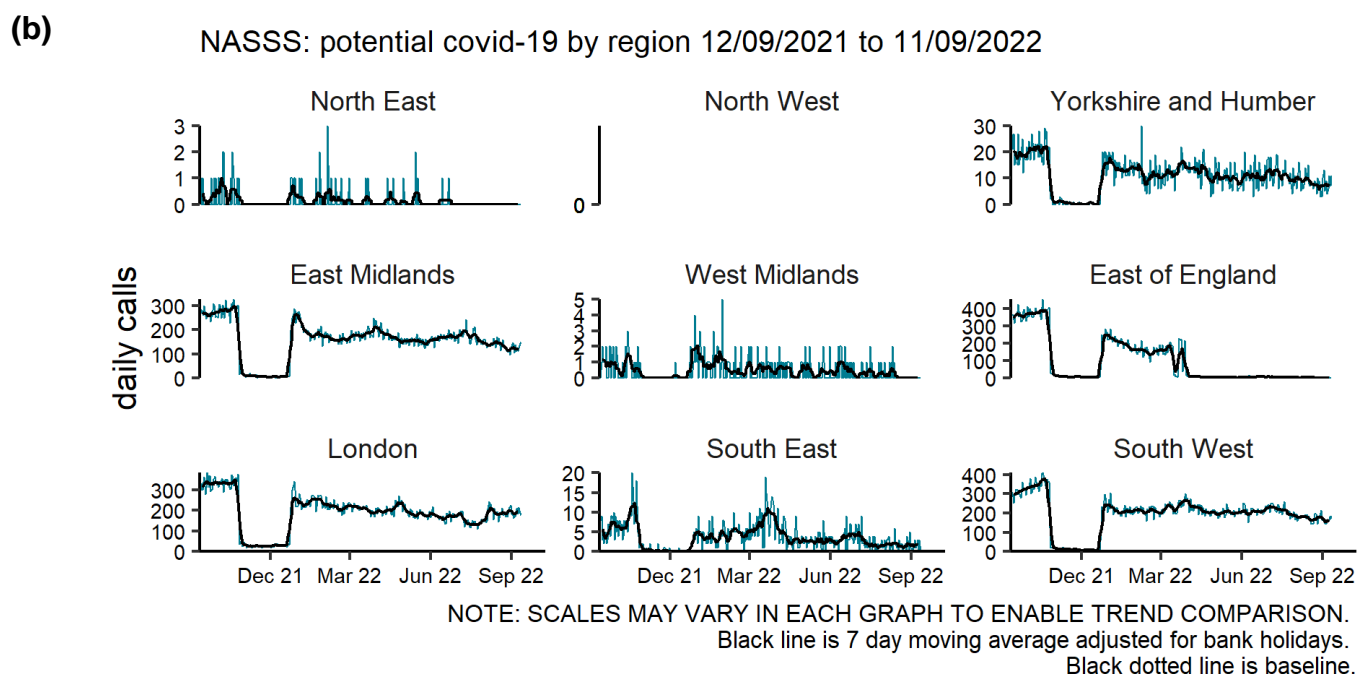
(b)

NASSS: potential covid-19 by region 12/09/2021 to 11/09/2022

daily calls

North East
3
2
1
0

North West
0

Yorkshire and Humber
30
20
10
0

East Midlands
300
200
100
0

West Midlands
5
4
3
2
1
0

East of England
400
300
200
100
0

London
300
200
100
0
Dec 21 Mar 22 Jun 22 Sep 22

South East
20
15
10
5
0
Dec 21 Mar 22 Jun 22 Sep 22

South West
400
300
200
100
0
Dec 21 Mar 22 Jun 22 Sep 22

NOTE: SCALES MAY VARY IN EACH GRAPH TO ENABLE TREND COMPARISON.
Black line is 7 day moving average adjusted for bank holidays.
Black dotted line is baseline.